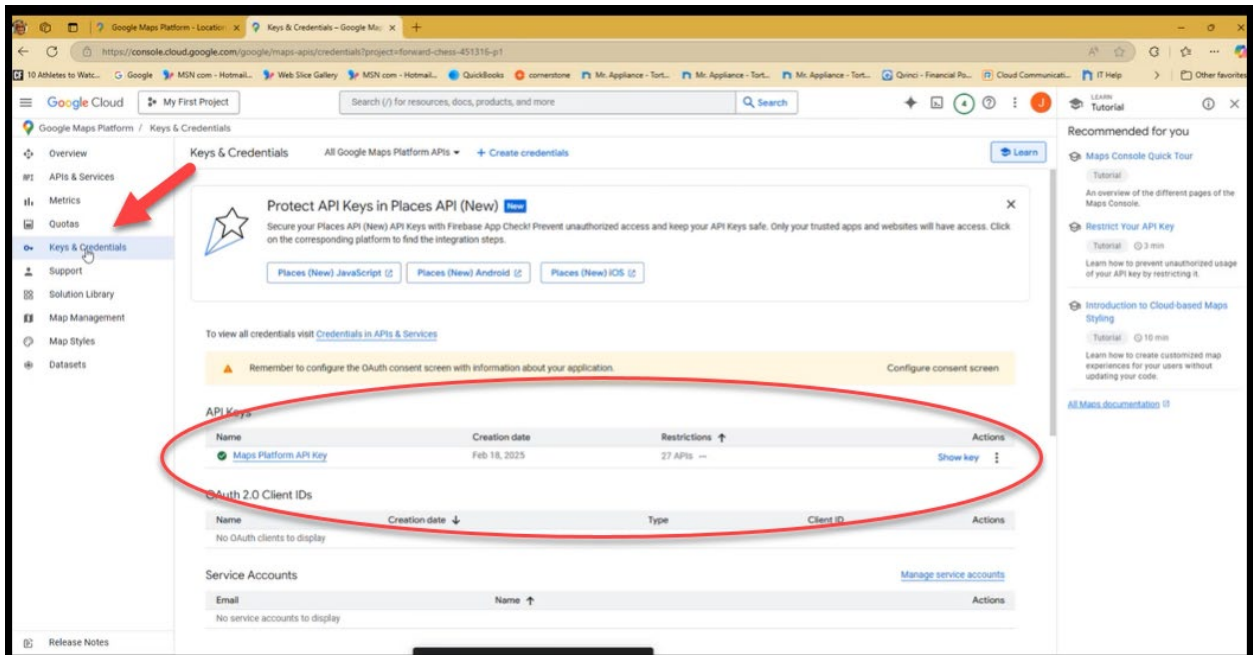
Google Maps Platform - Location | Keys & Credentials – Google Map ×

https://console.cloud.google.com/google/maps-apis/credentials?project=forward-chess-451316-p1

10 Athletes to Watc... Google MSN.com - Hotmail... Web Slice Gallery MSN.com - Hotmail... QuickBooks cornerstone Mr. Appliance - Tort... Mr. Appliance - Tort... Mr. Appliance - Tort... Qrinci - Financial Po... Cloud Communicati... IT Help Other favorites

Google Cloud My First Project Search (/) for resources, docs, products, and more Search

LEARN Tutorial

Google Maps Platform / Keys & Credentials

Overview
APIs & Services
Metrics
Quotas
Keys & Credentials
Support
Solution Library
Map Management
Map Styles
Datasets

Release Notes

Keys & Credentials All Google Maps Platform APIs + Create credentials Learn

Protect API Keys in Places API (New) New
Secure your Places API (New) API Keys with Firebase App Check! Prevent unauthorized access and keep your API Keys safe. Only your trusted apps and websites will have access. Click on the corresponding platform to find the integration steps.

Places (New) JavaScript Places (New) Android Places (New) iOS

To view all credentials visit Credentials in APIs & Services

Remember to configure the OAuth consent screen with information about your application. Configure consent screen

API Keys

| Name | Creation date | Restrictions | Actions |
|---|---|---|---|
| Maps Platform API Key | Feb 18, 2025 | 27 APIs ··· | Show key |

OAuth 2.0 Client IDs

| Name | Creation date | Type | Client ID | Actions |
|---|---|---|---|---|
| No OAuth clients to display | | | | |

Service Accounts Manage service accounts

| Email | Name | Actions |
|---|---|---|
| No service accounts to display | | |

Recommended for you

Maps Console Quick Tour
Tutorial
An overview of the different pages of the Maps Console.

Restrict Your API Key
Tutorial 3 min
Learn how to prevent unauthorized usage of your API key by restricting it.

Introduction to Cloud-based Maps Styling
Tutorial 10 min
Learn how to create customized map experiences for your users without updating your code.

All Maps documentation